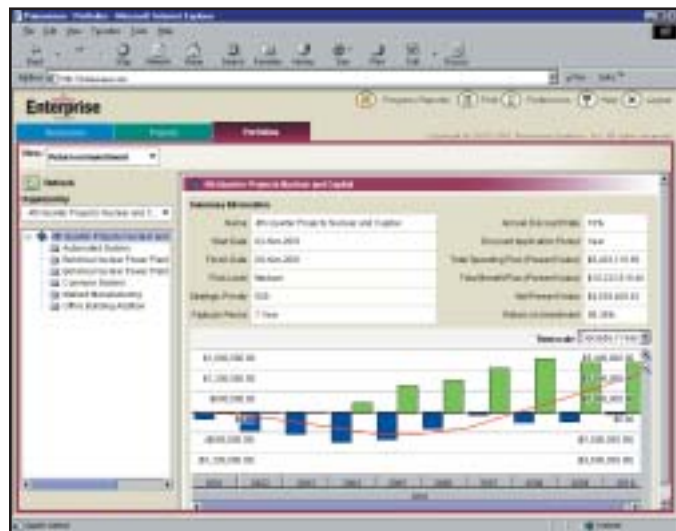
Primavera Portfolio - Microsoft Internet Explorer

File Edit View Favorites Tools Help

Back Stop Refresh Home Search Favorites History Mail Print Edit Discuss

Address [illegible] Go Links

Enterprise

Progress Reporter Print Preferences Help Logout

Resources Projects Portfolios

View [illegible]

Refresh

Opportunity

All Income Projects Nuclear and C...

All Income Projects Nuclear and Capital

Summary Information

Name All Income Projects Nuclear and Capital

Start Date 01-Nov-2003

Finish Date 30-Nov-2009

Risk Level Medium

Strategic Priority 500

Payback Period 7 Year

Annual Discount Rate 10%

Discount Application Period Year

Total Spending Flow (Present Value) $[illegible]

Total Benefit Flow (Present Value) $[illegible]

Net Present Value $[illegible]

Return on Investment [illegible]

Timescale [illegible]

$1,500,000.00

$1,000,000.00

$500,000.00

$0.00

($500,000.00)

($1,000,000.00)

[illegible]